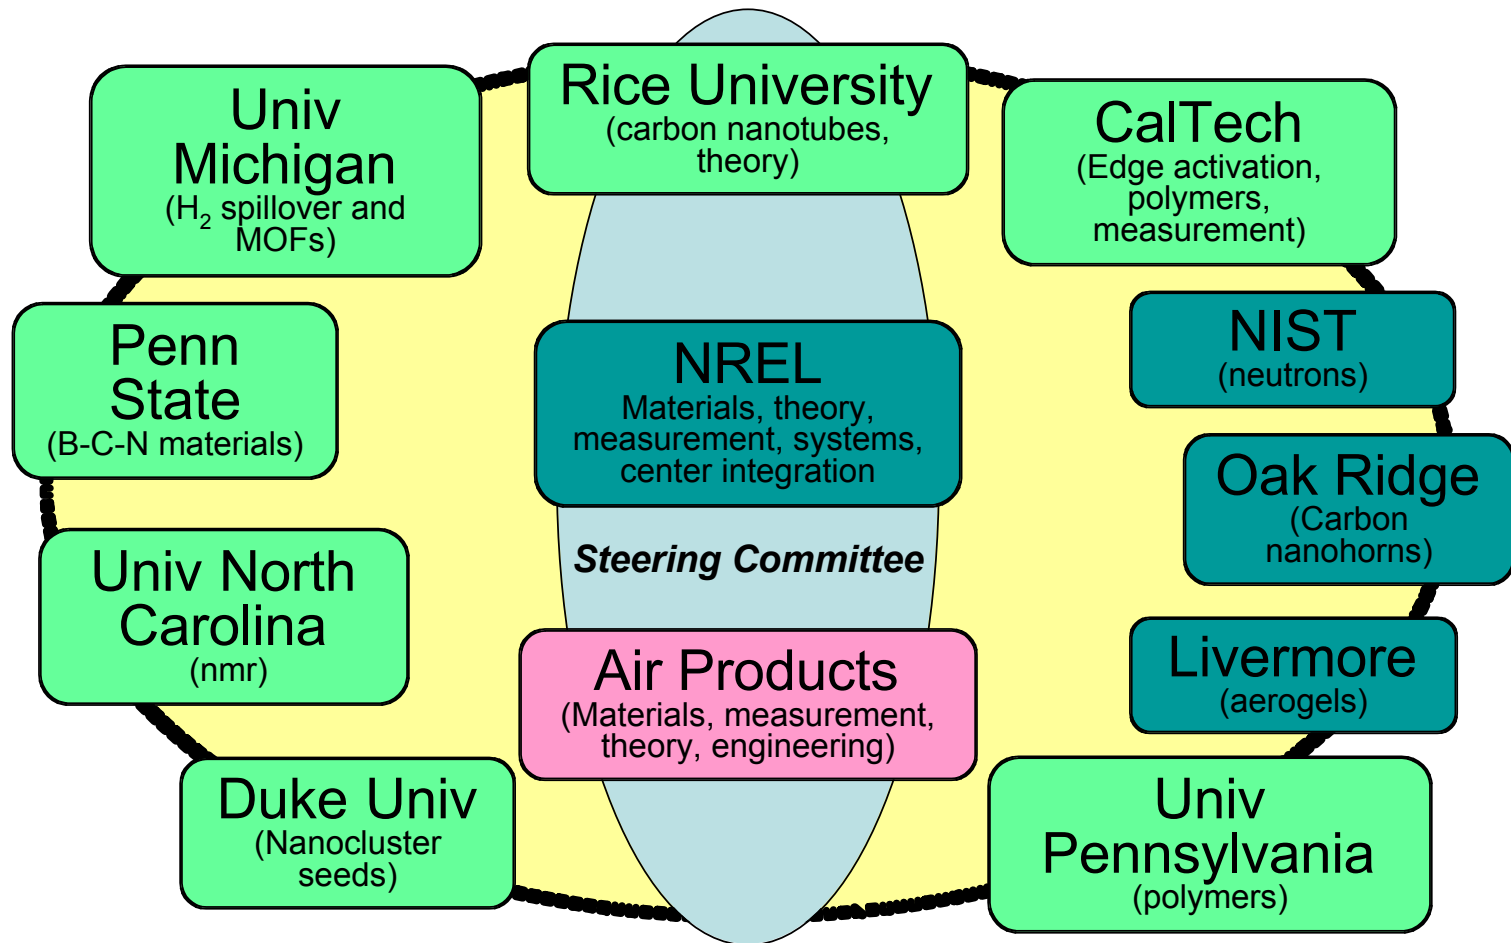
Univ Michigan
($H_2$ spillover and MOFs)

Rice University
(carbon nanotubes, theory)

CalTech
(Edge activation, polymers, measurement)

Penn State
(B-C-N materials)

NREL
Materials, theory, measurement, systems, center integration

NIST
(neutrons)

Oak Ridge
(Carbon nanohorns)

Steering Committee

Univ North Carolina
(nmr)

Air Products
(Materials, measurement, theory, engineering)

Livermore
(aerogels)

Duke Univ
(Nanocluster seeds)

Univ Pennsylvania
(polymers)